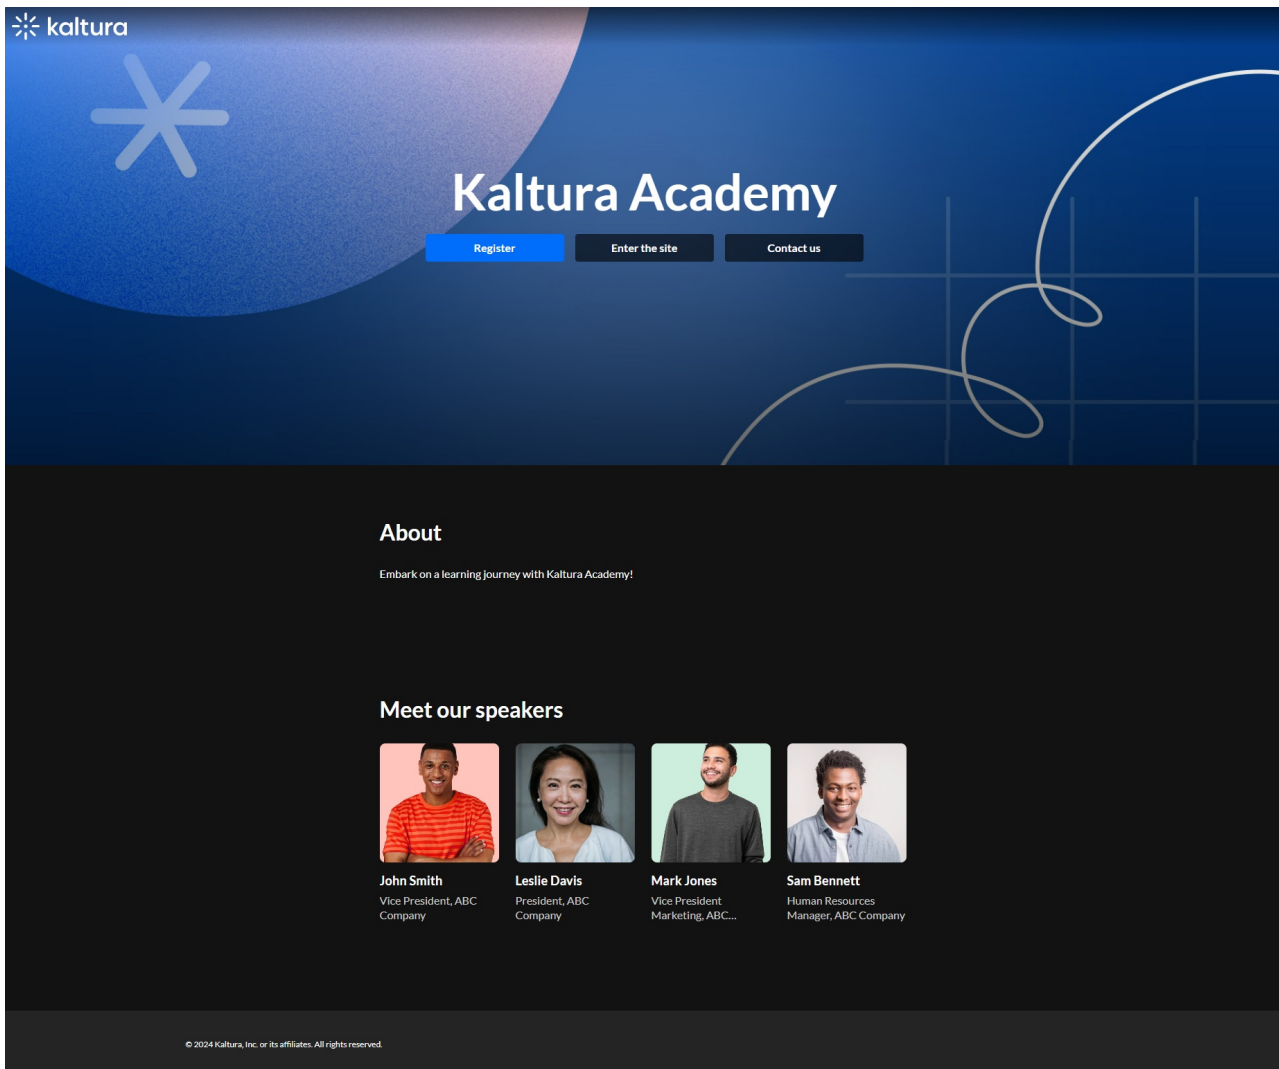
kaltura

Kaltura Academy

Register Enter the site Contact us

About

Embark on a learning journey with Kaltura Academy!

Meet our speakers

John Smith
Vice President, ABC Company

Leslie Davis
President, ABC Company

Mark Jones
Vice President Marketing, ABC...

Sam Bennett
Human Resources Manager, ABC Company

© 2024 Kaltura, Inc. or its affiliates. All rights reserved.